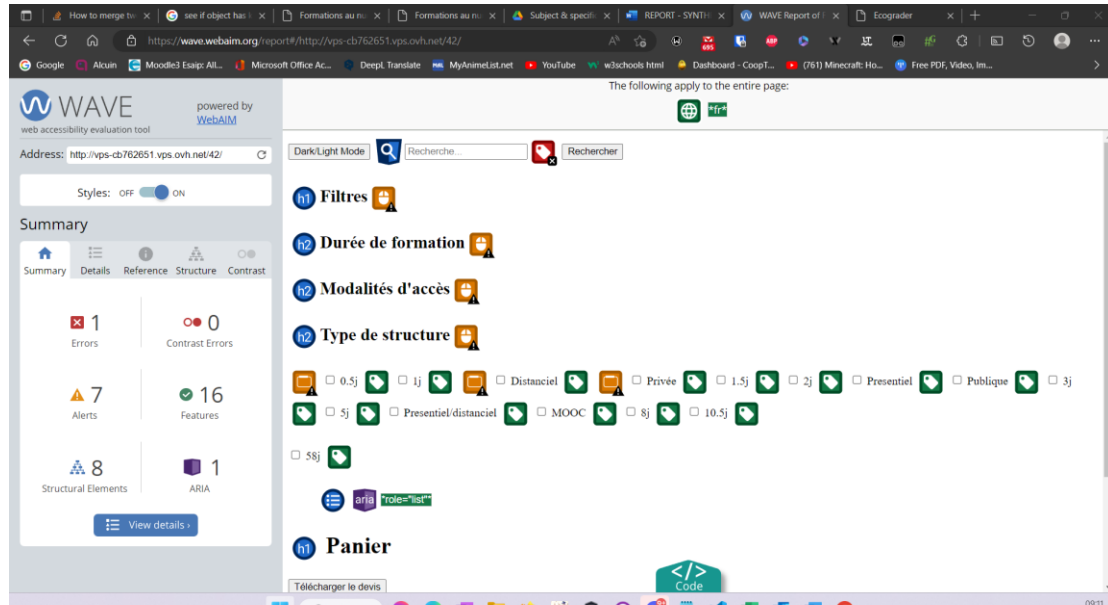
How to merge tw | see if object has | Formations au n | Formations au n | Subject & specific | REPORT - SYNTH | WAVE Report of | Ecograder

https://wave.webaim.org/report#/http://vps-cb762651.vps.ovh.net/42/

Google | Alcuin | Moodle3 Esaip: All... | Microsoft Office Ac... | DeepL Translate | MyAnimeList.net | YouTube | w3schools html | Dashboard - CoopT... | (761) Minecraft: Ho... | Free PDF, Video, Im...

WAVE
web accessibility evaluation tool
powered by WebAIM

Address: http://vps-cb762651.vps.ovh.net/42/

Styles: OFF ON

Summary

Summary | Details | Reference | Structure | Contrast

1
Errors

0
Contrast Errors

7
Alerts

16
Features

8
Structural Elements

1
ARIA

View details ›

The following apply to the entire page:
*fr*

Dark/Light Mode | Recherche... | Rechercher

h1 Filtres

h2 Durée de formation

h2 Modalités d'accès

h2 Type de structure

0.5j 1j Distanciel Privée 1.5j 2j Presentiel Publique 3j 5j Presentiel/distanciel MOOC 8j 10.5j

58j

aria "role="list""

h1 Panier

Télécharger le devis

Code